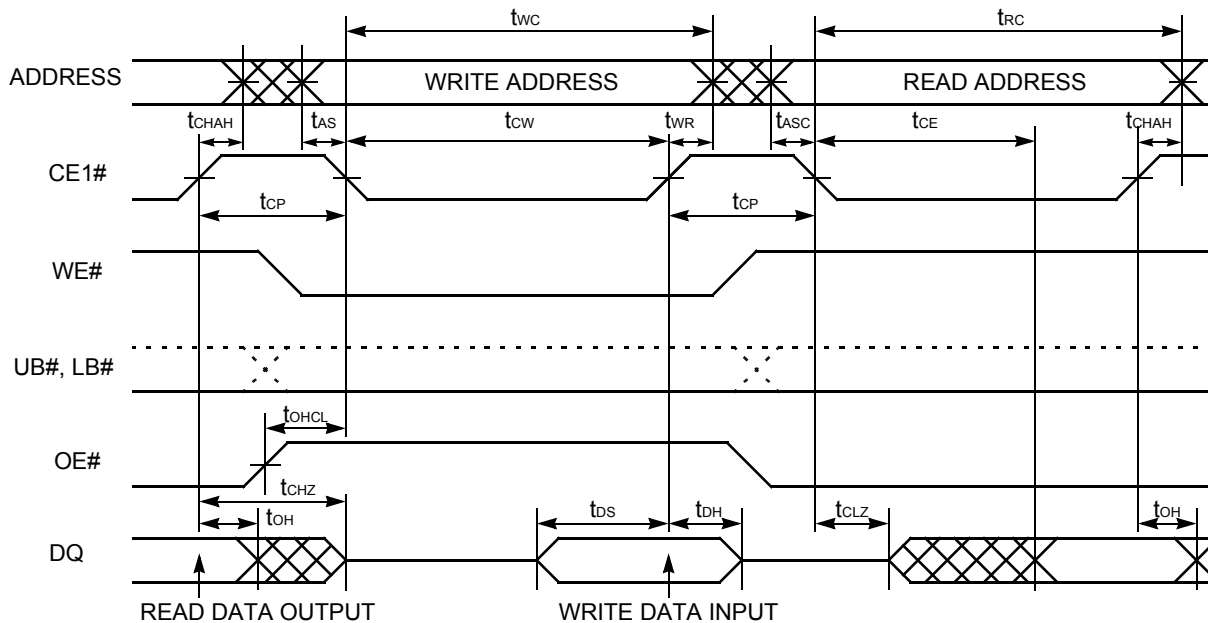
$t_{WC}$

$t_{RC}$

ADDRESS

WRITE ADDRESS

READ ADDRESS

$t_{CHAH}$ $t_{AS}$ $t_{CW}$ $t_{WR}$ $t_{ASC}$ $t_{CE}$ $t_{CHAH}$

CE1#

$t_{CP}$

$t_{CP}$

WE#

UB#, LB#

$t_{OHCL}$

OE#

$t_{CHZ}$

$t_{OH}$

$t_{DS}$ $t_{DH}$ $t_{CLZ}$ $t_{OH}$

DQ

READ DATA OUTPUT

WRITE DATA INPUT